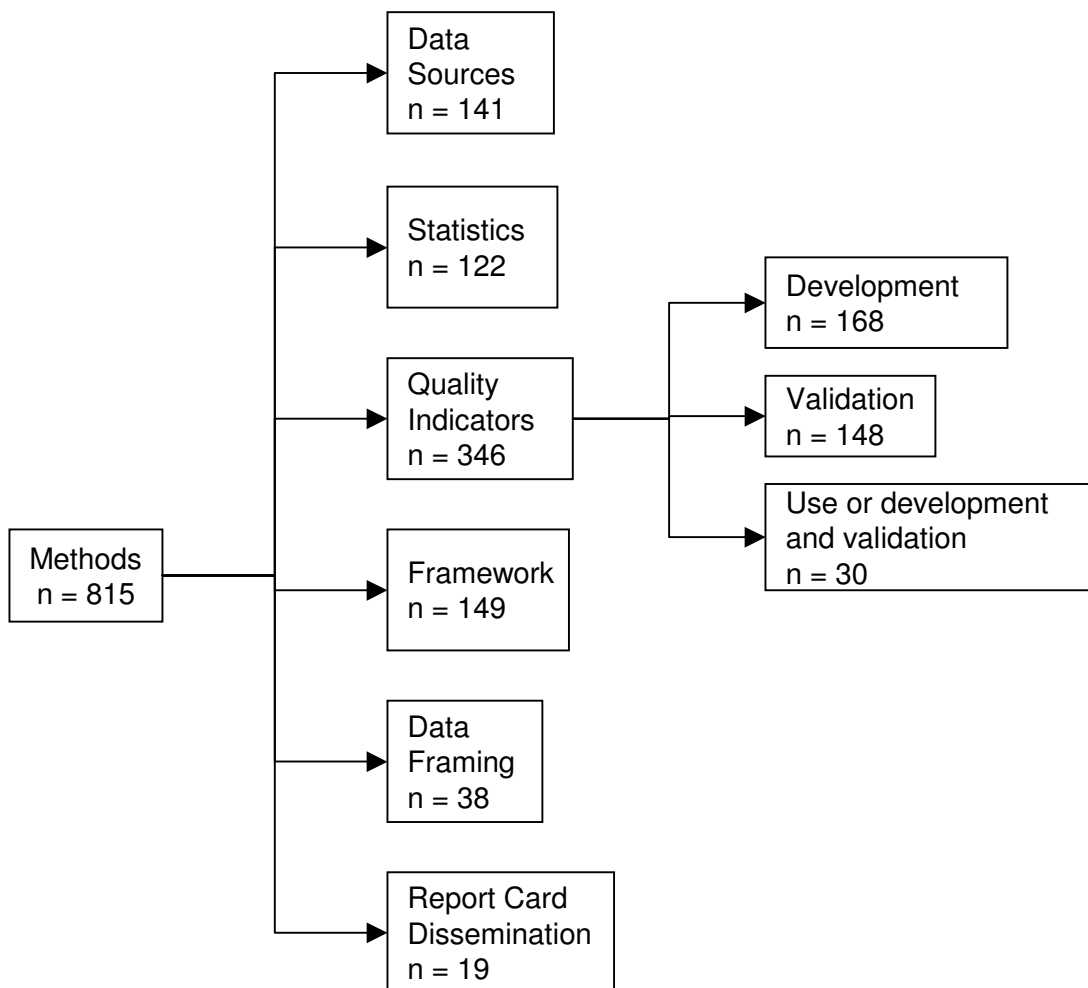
Methods
n = 815

Data
Sources
n = 141

Statistics
n = 122

Quality
Indicators
n = 346

Development
n = 168

Validation
n = 148

Use or development
and validation
n = 30

Framework
n = 149

Data
Framing
n = 38

Report Card
Dissemination
n = 19